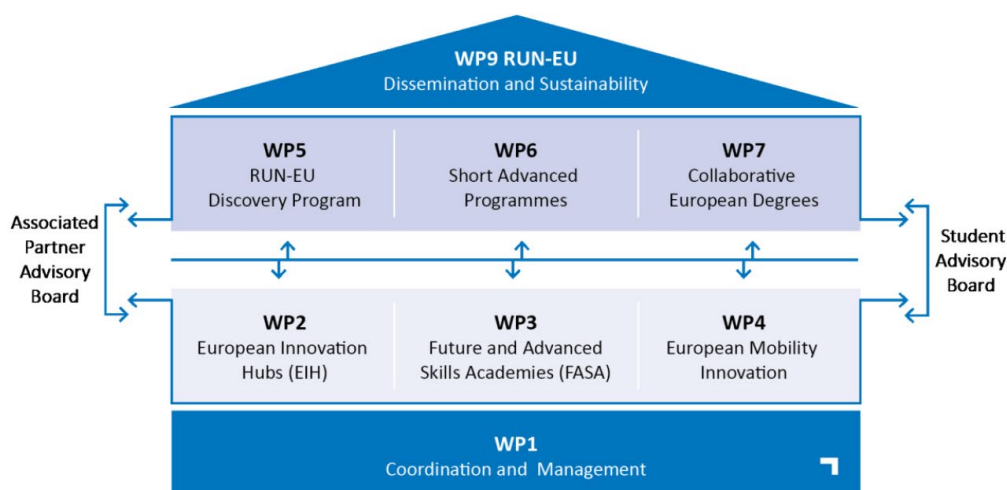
WP9 RUN-EU
Dissemination and Sustainability

Associated Partner Advisory Board

WP5
RUN-EU Discovery Program

WP6
Short Advanced Programmes

WP7
Collaborative European Degrees

Student Advisory Board

WP2
European Innovation Hubs (EIH)

WP3
Future and Advanced Skills Academies (FASA)

WP4
European Mobility Innovation

WP1
Coordination and Management